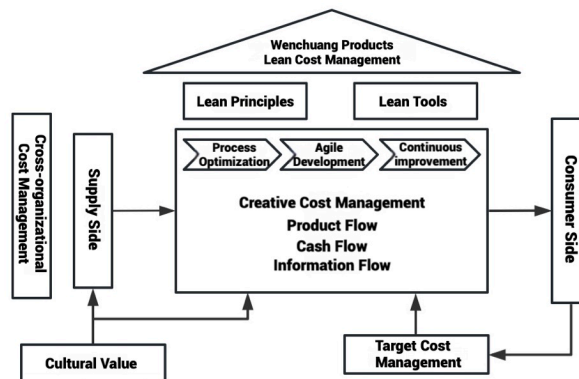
Wenchuang Products
Lean Cost Management

Lean Principles

Lean Tools

Cross-organizational Cost Management

Supply Side

Process Optimization

Agile Development

Continuous improvement

Creative Cost Management
Product Flow
Cash Flow
Information Flow

Consumer Side

Cultural Value

Target Cost Management